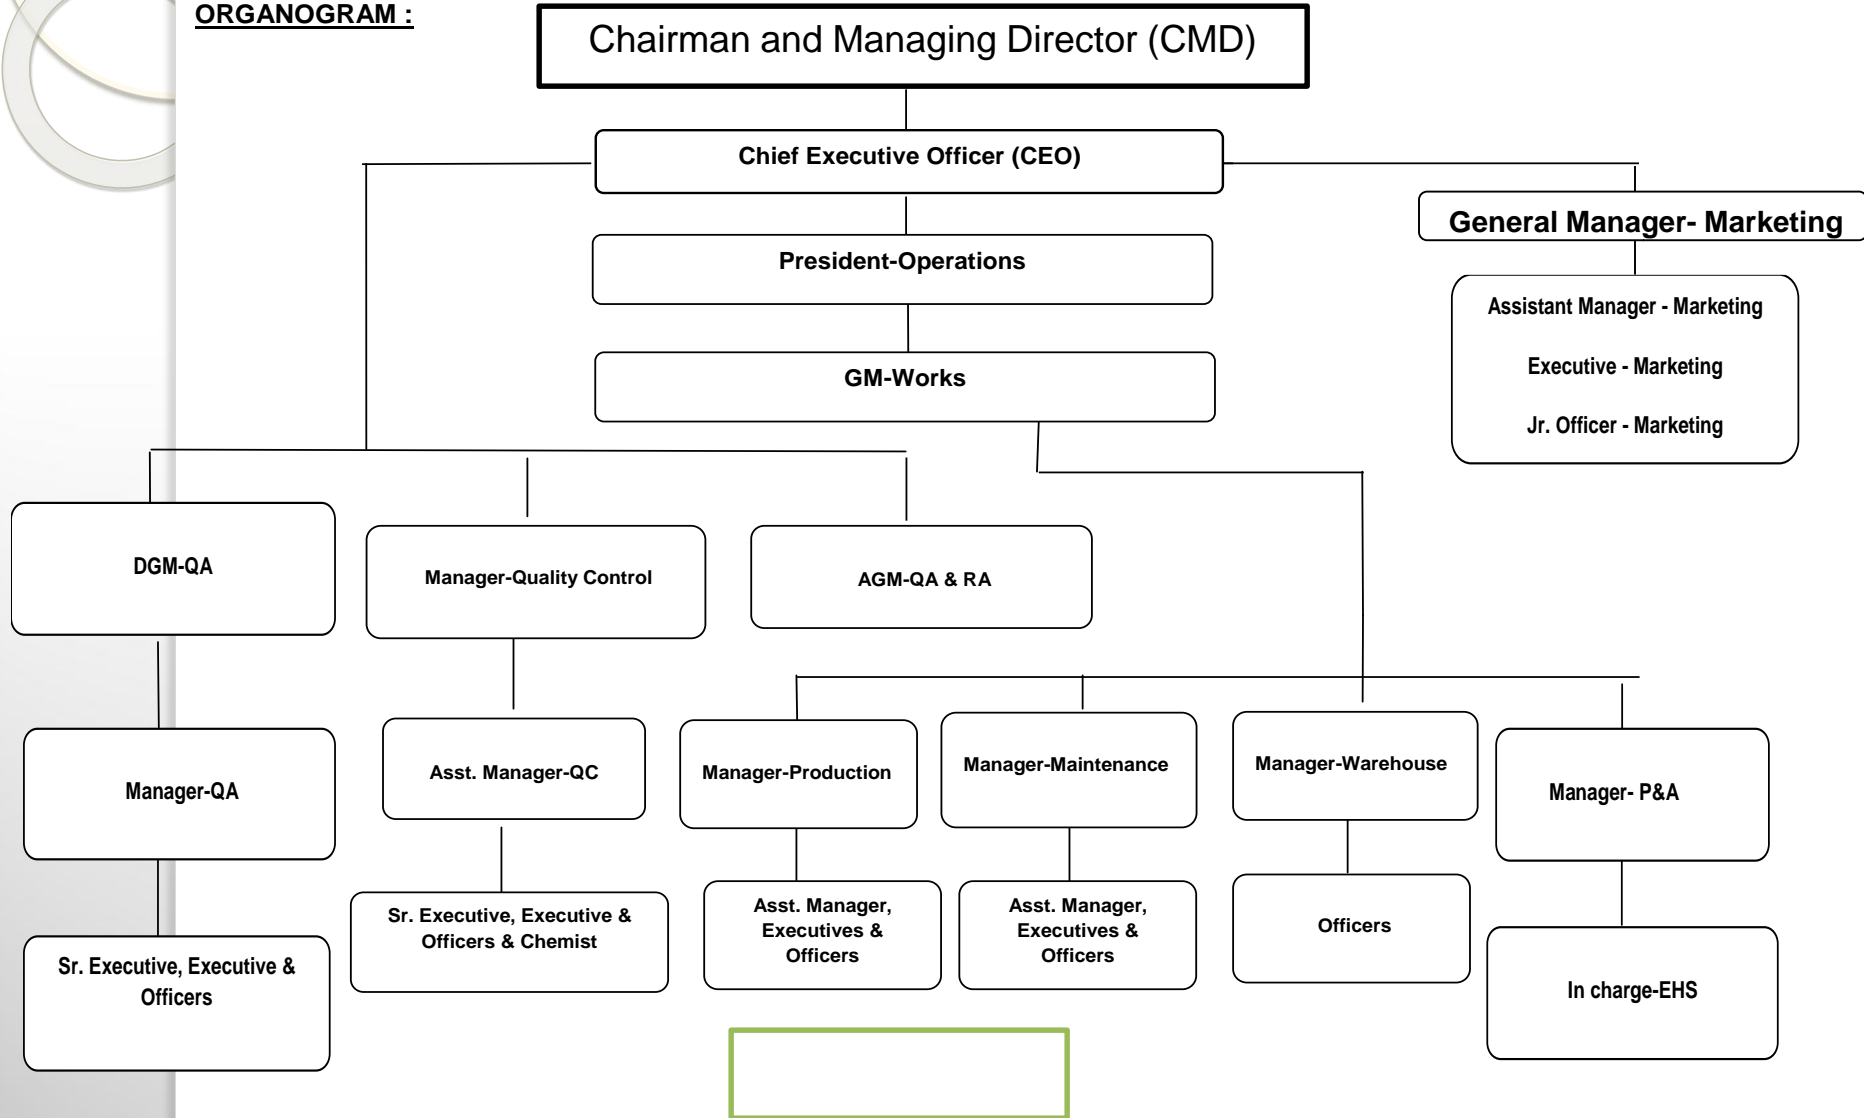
ORGANOGRAM :

Chairman and Managing Director (CMD)

Chief Executive Officer (CEO)

General Manager- Marketing

President-Operations

Assistant Manager - Marketing

Executive - Marketing

Jr. Officer - Marketing

GM-Works

DGM-QA

Manager-Quality Control

AGM-QA & RA

Manager-QA

Asst. Manager-QC

Manager-Production

Manager-Maintenance

Manager-Warehouse

Manager- P&A

Sr. Executive, Executive & Officers & Chemist

Asst. Manager, Executives & Officers

Asst. Manager, Executives & Officers

Officers

Sr. Executive, Executive & Officers

In charge-EHS